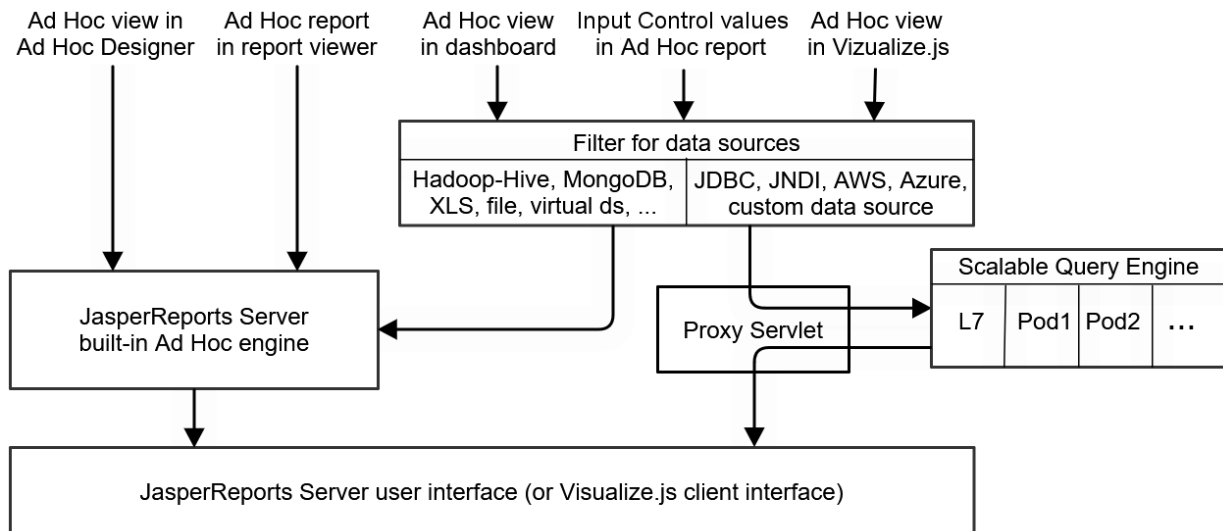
Ad Hoc view in Ad Hoc Designer

Ad Hoc report in report viewer

Ad Hoc view in dashboard

Input Control values in Ad Hoc report

Ad Hoc view in Vizualize.js

Filter for data sources

Hadoop-Hive, MongoDB, XLS, file, virtual ds, ...

JDBC, JNDI, AWS, Azure, custom data source

JasperReports Server built-in Ad Hoc engine

Proxy Servlet

Scalable Query Engine

| L7 | Pod1 | Pod2 | ... |
|---|---|---|---|

JasperReports Server user interface (or Visualize.js client interface)